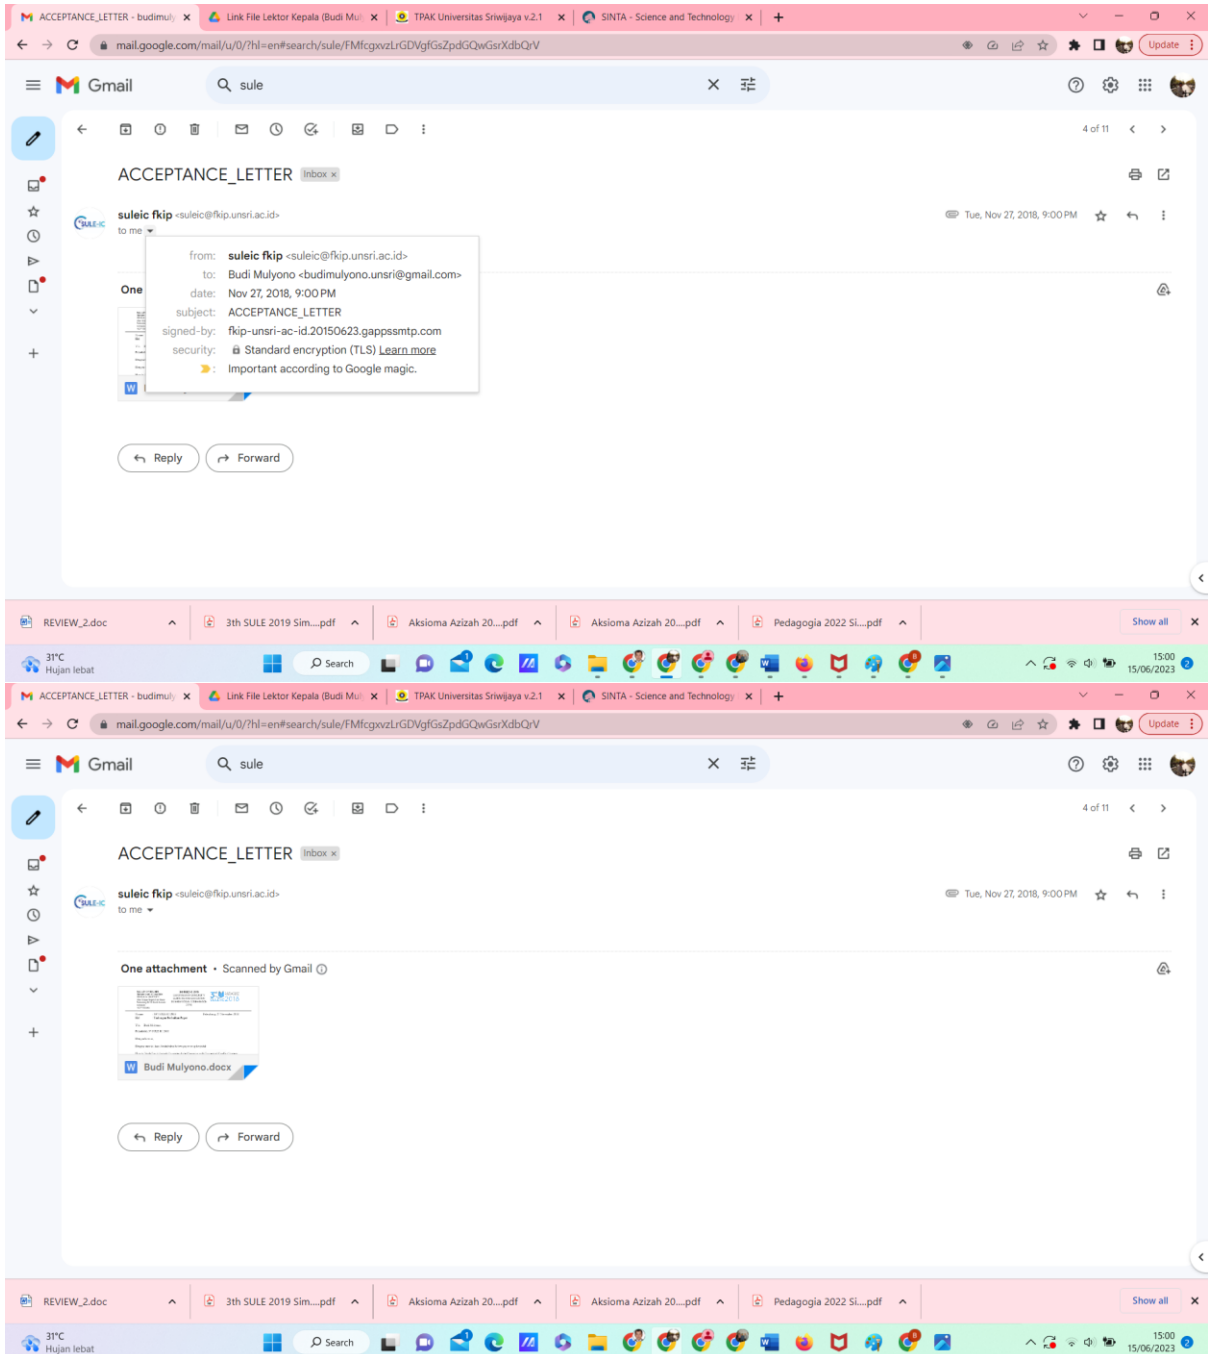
ACCEPTANCE_LETTER - budimuly × | Link File Lektor Kepala (Budi Mul × | TPAK Universitas Sriwijaya v.2.1 × | SINTA - Science and Technology × | +

mail.google.com/mail/u/0/?hl=en#search/sule/FMfcgxvzLrGDVgfGsZpdGQwGsrXdbQrV

Update

Gmail

sule

4 of 11

ACCEPTANCE_LETTER Inbox ×

suleic fkip <suleic@fkip.unsri.ac.id>
to me

Tue, Nov 27, 2018, 9:00 PM

from: suleic fkip <suleic@fkip.unsri.ac.id>
to: Budi Mulyono <budimulyono.unsri@gmail.com>
date: Nov 27, 2018, 9:00 PM
subject: ACCEPTANCE_LETTER
signed-by: fkip-unsri-ac-id.20150623.gappssmtp.com
security: Standard encryption (TLS) Learn more
Important according to Google magic.

One

Reply
Forward

REVIEW_2.doc | 3th SULE 2019 Sim....pdf | Aksioma Azizah 20....pdf | Aksioma Azizah 20....pdf | Pedagogia 2022 Si....pdf | Show all

31°C
Hujan lebat

Search

15:00
15/06/2023

ACCEPTANCE_LETTER - budimuly × | Link File Lektor Kepala (Budi Mul × | TPAK Universitas Sriwijaya v.2.1 × | SINTA - Science and Technology × | +

mail.google.com/mail/u/0/?hl=en#search/sule/FMfcgxvzLrGDVgfGsZpdGQwGsrXdbQrV

Update

Gmail

sule

4 of 11

ACCEPTANCE_LETTER Inbox ×

suleic fkip <suleic@fkip.unsri.ac.id>
to me

Tue, Nov 27, 2018, 9:00 PM

One attachment • Scanned by Gmail

Budi Mulyono.docx

Reply
Forward

REVIEW_2.doc | 3th SULE 2019 Sim....pdf | Aksioma Azizah 20....pdf | Aksioma Azizah 20....pdf | Pedagogia 2022 Si....pdf | Show all

31°C
Hujan lebat

Search

15:00
15/06/2023